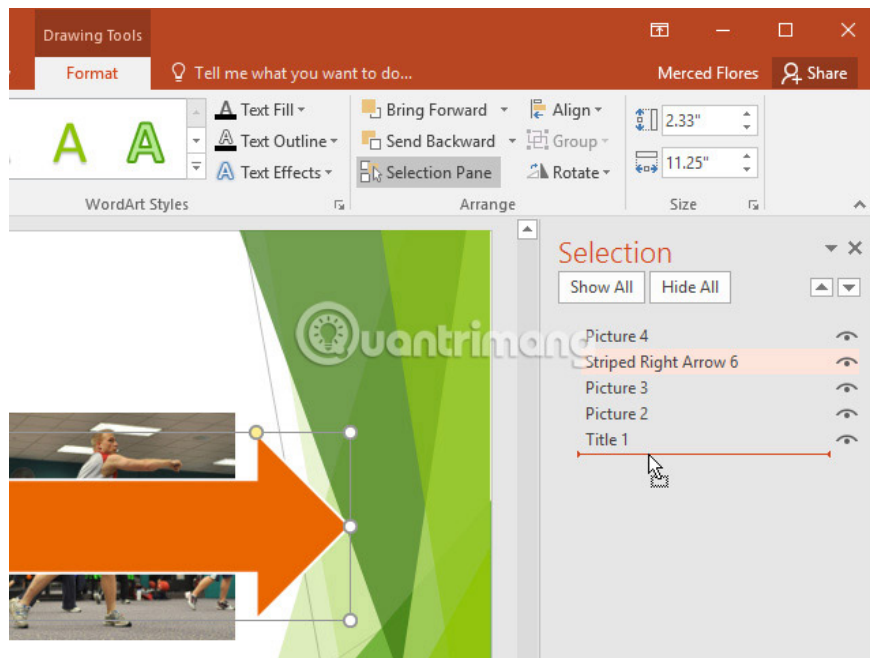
Drawing Tools

Format

Tell me what you want to do...

Merced Flores

Share

A A

Text Fill

Text Outline

Text Effects

WordArt Styles

Bring Forward

Send Backward

Selection Pane

Align

Group

Rotate

Arrange

2.33"

11.25"

Size

Selection

Show All

Hide All

Picture 4

Striped Right Arrow 6

Picture 3

Picture 2

Title 1

Quantrimang